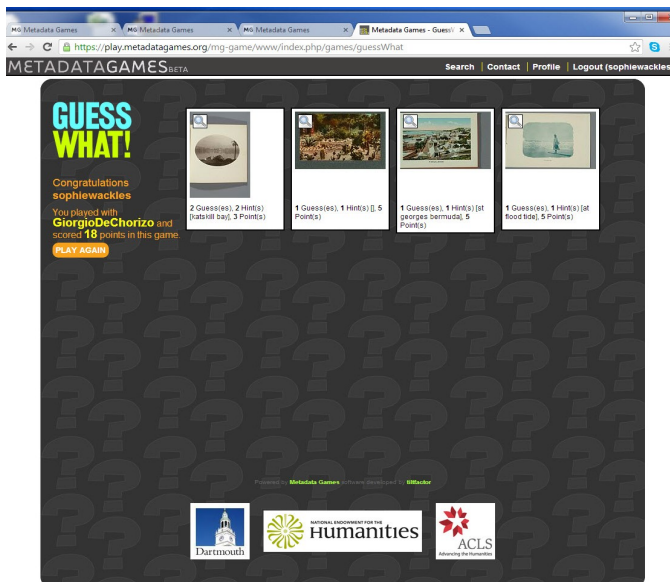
MG Metadata Games × MG Metadata Games × MG Metadata Games × Metadata Games - GuessW ×

https://play.metadatagames.org/mg-game/www/index.php/games/guessWhat

METADATAGAMES BETA

Search | Contact | Profile | Logout (sophiewackles

GUESS WHAT!

Congratulations sophiewackles

You played with GiorgioDeChorizo and scored 18 points in this game.

PLAY AGAIN

2 Guess(es), 2 Hint(s) [katskill bay], 3 Point(s)

1 Guess(es), 1 Hint(s) [], 5 Point(s)

1 Guess(es), 1 Hint(s) [st georges bermuda], 5 Point(s)

1 Guess(es), 1 Hint(s) [at flood tide], 5 Point(s)

Powered by Metadata Games software developed by tiltfactor

Dartmouth

NATIONAL ENDOWMENT FOR THE Humanities

ACLS Advancing the Humanities